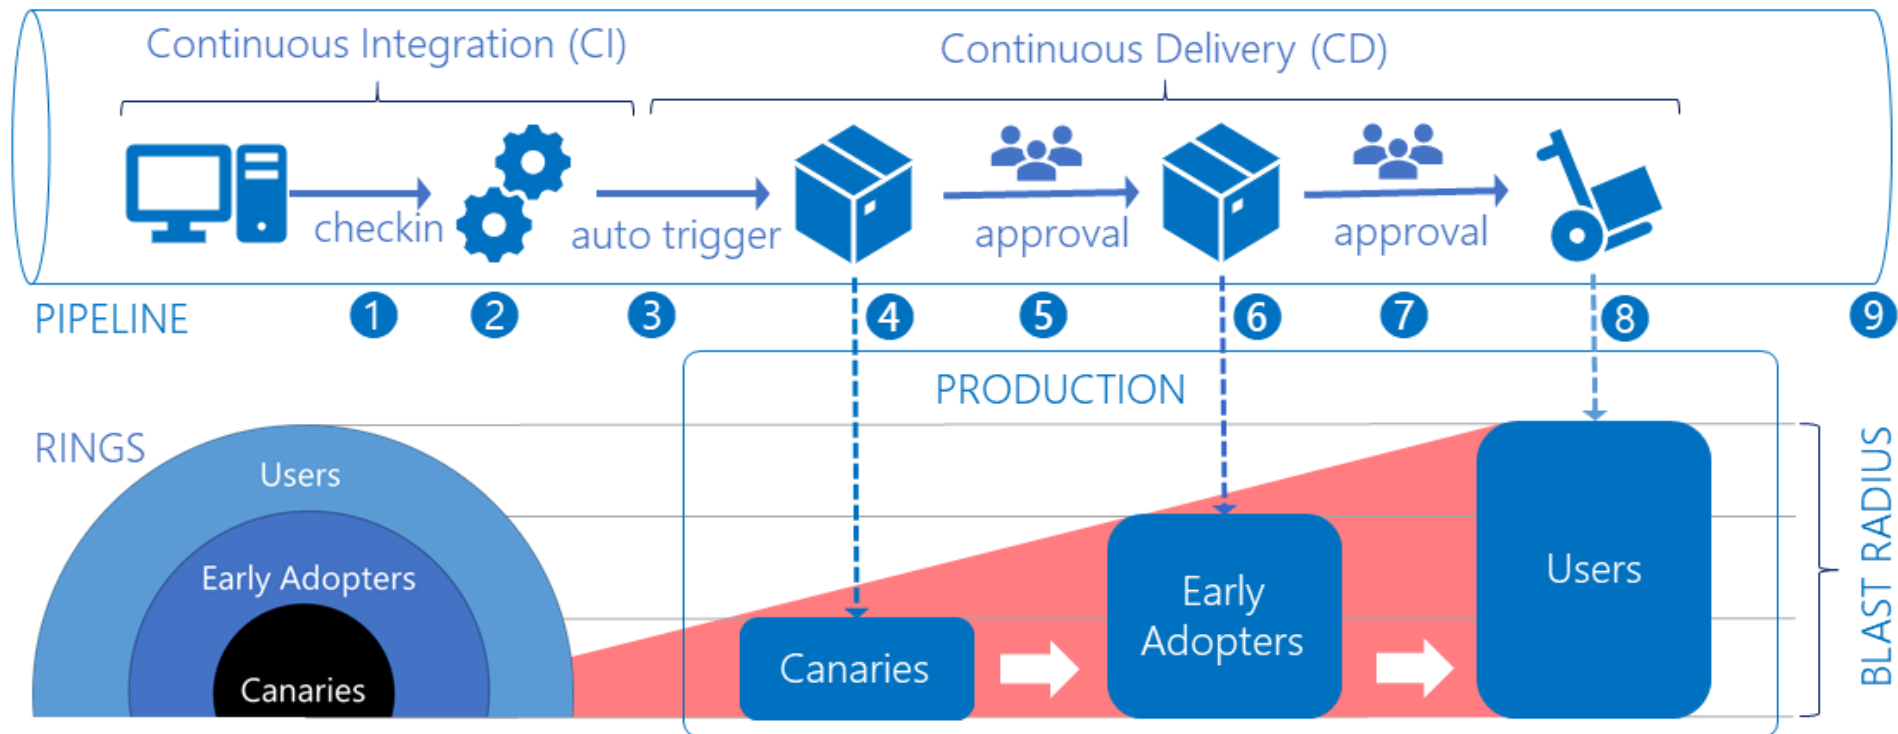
Continuous Integration (CI)

Continuous Delivery (CD)

checkin

auto trigger

approval

approval

PIPELINE

1

2

3

4

5

6

7

8

9

PRODUCTION

RINGS

Users

Early Adopters

Canaries

Canaries

Early Adopters

Users

BLAST RADIUS